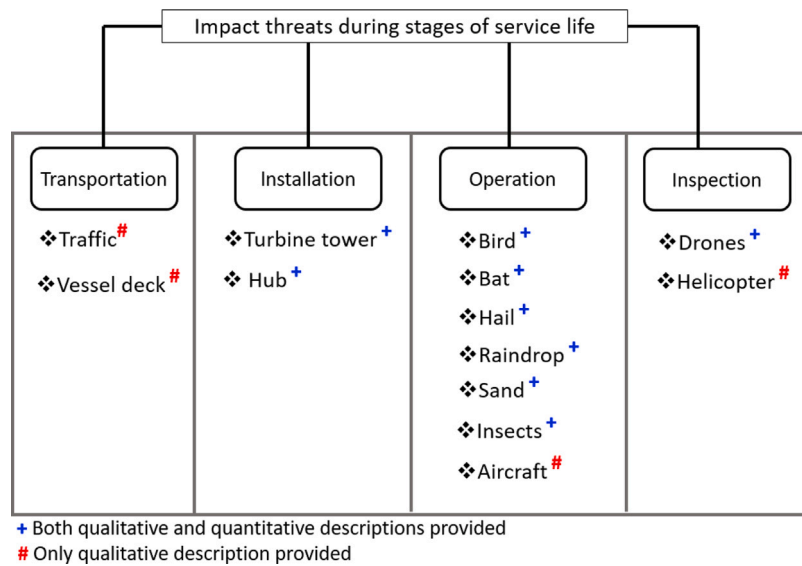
Impact threats during stages of service life

Transportation
❖Traffic #
❖Vessel deck #

Installation
❖Turbine tower +
❖ Hub +

Operation
❖Bird +
❖Bat +
❖Hail +
❖Raindrop +
❖Sand +
❖Insects +
❖Aircraft #

Inspection
❖Drones +
❖Helicopter #

+ Both qualitative and quantitative descriptions provided
# Only qualitative description provided